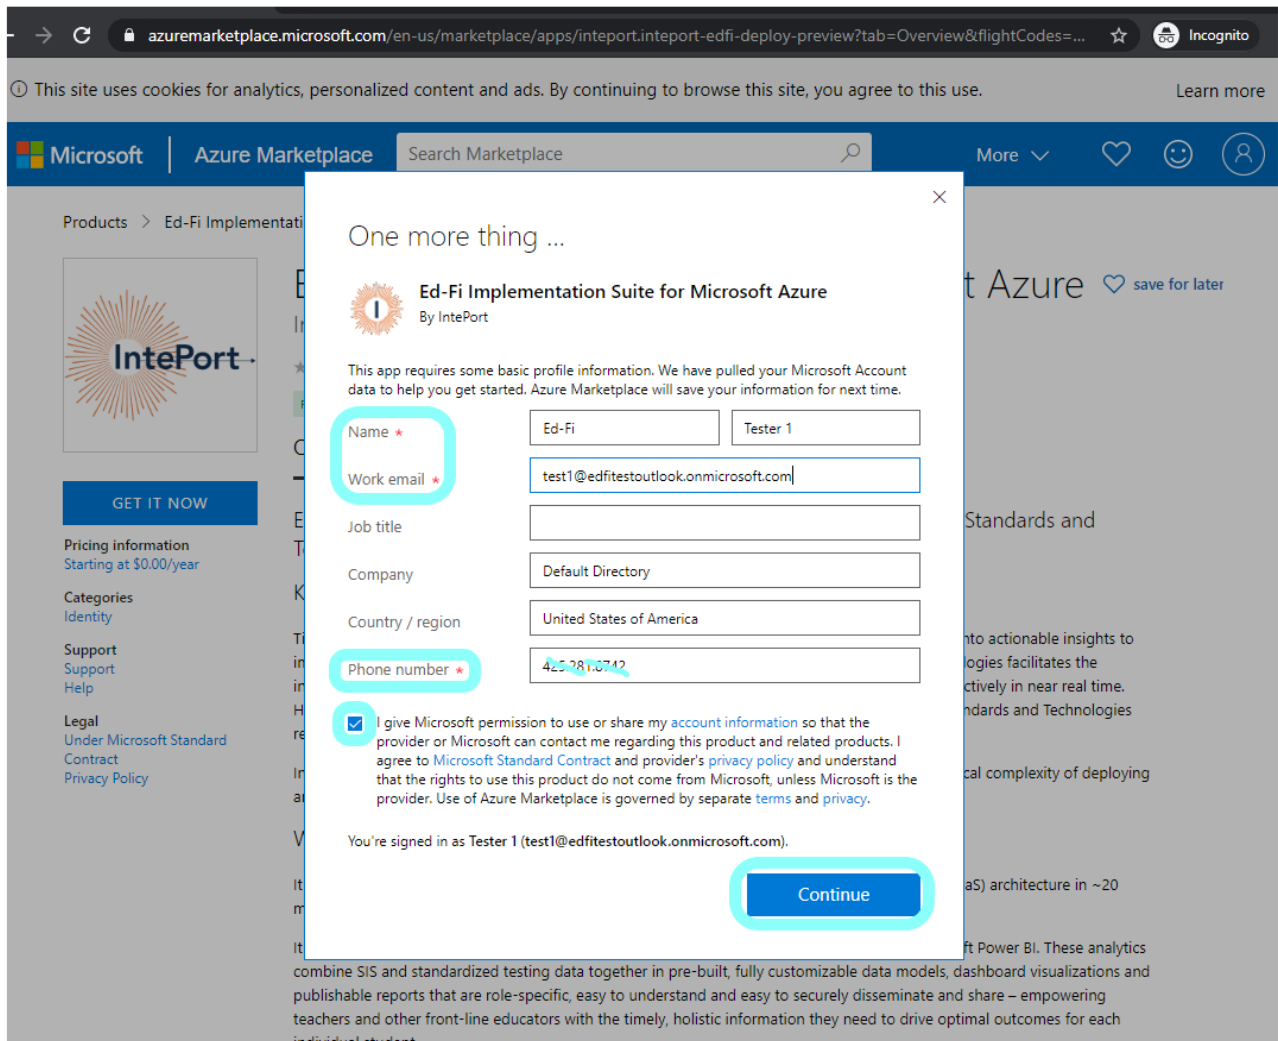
azuremarketplace.microsoft.com/en-us/marketplace/apps/inteport.inteport-edfi-deploy-preview?tab=Overview&flightCodes=...

Incognito

ⓘ This site uses cookies for analytics, personalized content and ads. By continuing to browse this site, you agree to this use.

Learn more

Microsoft | Azure Marketplace

Search Marketplace

More

Products > Ed-Fi Implementati

IntePort

GET IT NOW

Pricing information
Starting at $0.00/year

Categories
Identity

Support
Support
Help

Legal
Under Microsoft Standard Contract
Privacy Policy

t Azure

save for later

Standards and

nto actionable insights to
logies facilitates the
ctively in near real time.
ndards and Technologies

cal complexity of deploying

aS) architecture in ~20

ft Power BI. These analytics combine SIS and standardized testing data together in pre-built, fully customizable data models, dashboard visualizations and publishable reports that are role-specific, easy to understand and easy to securely disseminate and share – empowering teachers and other front-line educators with the timely, holistic information they need to drive optimal outcomes for each

One more thing ...

Ed-Fi Implementation Suite for Microsoft Azure
By IntePort

This app requires some basic profile information. We have pulled your Microsoft Account data to help you get started. Azure Marketplace will save your information for next time.

Name *
Ed-Fi
Tester 1

Work email *
test1@edfitestoutlook.onmicrosoft.com

Job title

Company
Default Directory

Country / region
United States of America

Phone number *
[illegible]

I give Microsoft permission to use or share my account information so that the provider or Microsoft can contact me regarding this product and related products. I agree to Microsoft Standard Contract and provider's privacy policy and understand that the rights to use this product do not come from Microsoft, unless Microsoft is the provider. Use of Azure Marketplace is governed by separate terms and privacy.

You're signed in as Tester 1 (test1@edfitestoutlook.onmicrosoft.com).

Continue